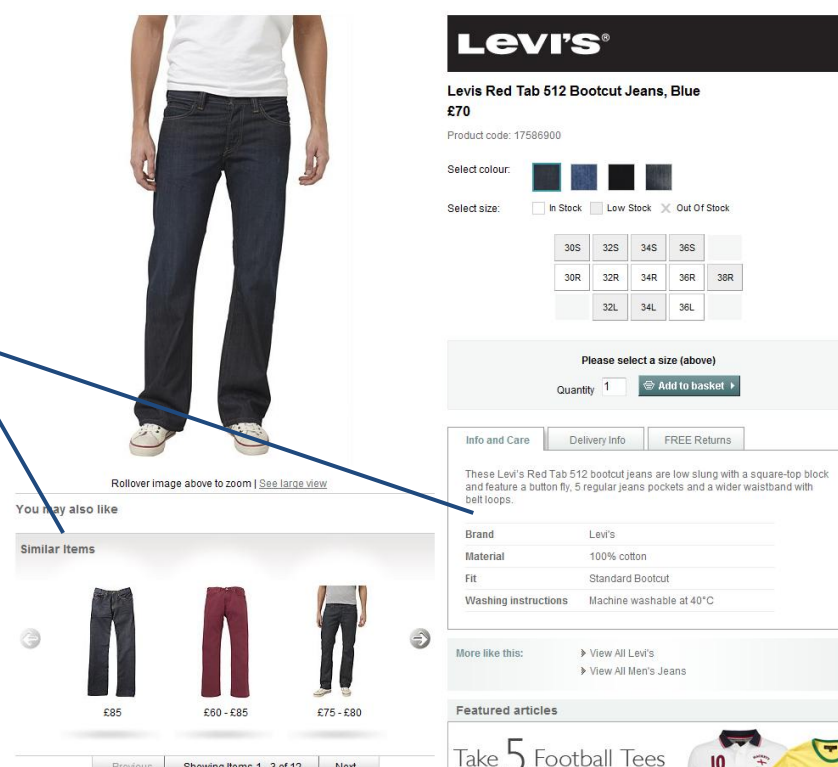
LEVI'S®

Levis Red Tab 512 Bootcut Jeans, Blue
£70

Product code: 17586900

Select colour:

Select size: In Stock Low Stock Out Of Stock

| 30S | 32S | 34S | 36S | |
|---|---|---|---|---|
| 30R | 32R | 34R | 36R | 38R |
| | 32L | 34L | 36L | |

Please select a size (above)

Quantity 1 Add to basket

Info and Care | Delivery Info | FREE Returns

These Levi's Red Tab 512 bootcut jeans are low slung with a square-top block and feature a button fly, 5 regular jeans pockets and a wider waistband with belt loops.

| Brand | Levi's |
|---|---|
| Material | 100% cotton |
| Fit | Standard Bootcut |
| Washing instructions | Machine washable at 40°C |

More like this: View All Levi's
View All Men's Jeans

Featured articles

Take 5 Football Tees

Rollover image above to zoom | See large view

You may also like

Similar Items

£85 £60 - £85 £75 - £80

Previous Showing Items 1 - 3 of 12 Next